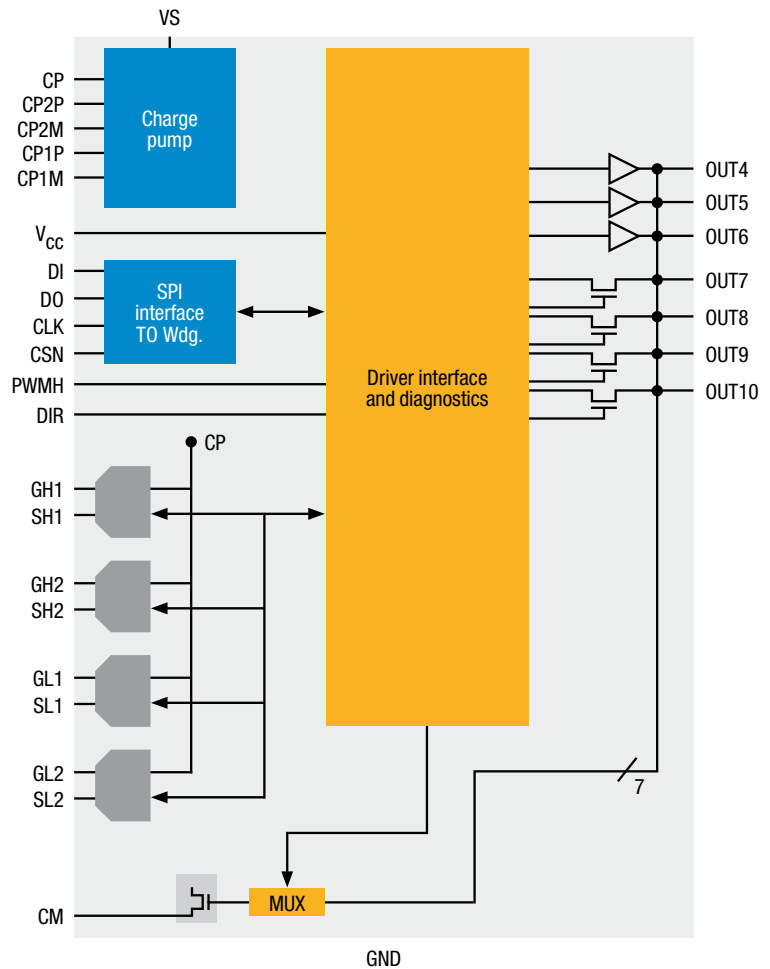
VS

CP
CP2P
CP2M
CP1P
CP1M

Charge pump

$V_{CC}$

DI
DO
CLK
CSN

SPI interface TO Wdg.

PWMH
DIR

Driver interface and diagnostics

OUT4
OUT5
OUT6
OUT7
OUT8
OUT9
OUT10

CP

GH1
SH1
GH2
SH2
GL1
SL1
GL2
SL2

7

CM

MUX

GND